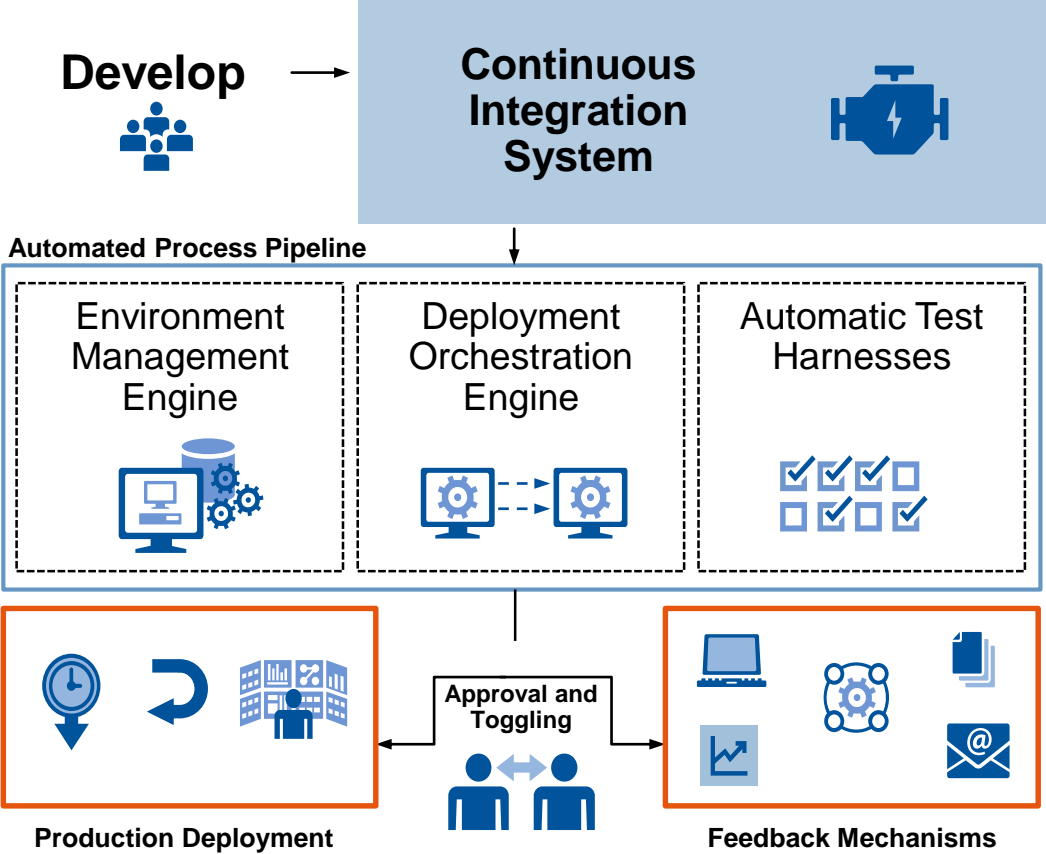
Develop

Continuous Integration System

Automated Process Pipeline

Environment Management Engine

Deployment Orchestration Engine

Automatic Test Harnesses

Approval and Toggling

Production Deployment

Feedback Mechanisms